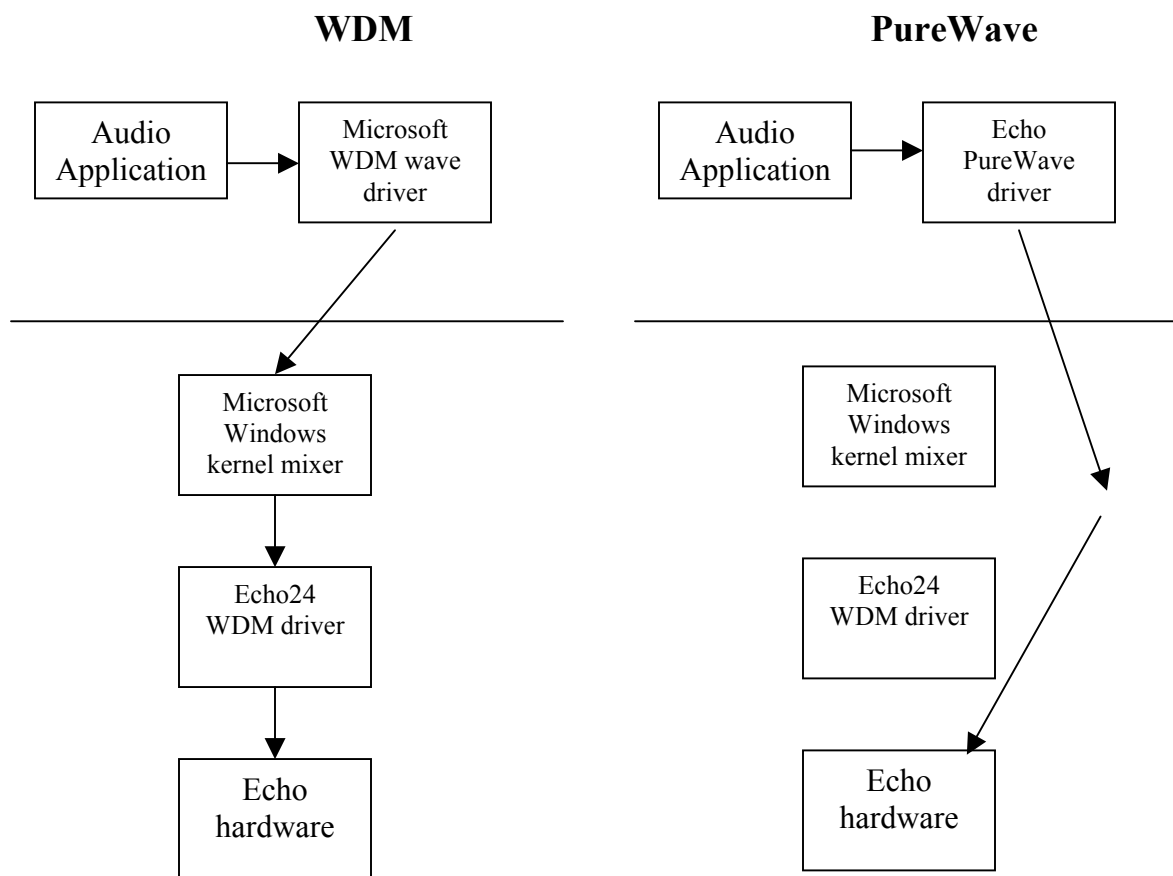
WDM

PureWave

Audio Application

Microsoft WDM wave driver

Microsoft Windows kernel mixer

Echo24 WDM driver

Echo hardware

Audio Application

Echo PureWave driver

Microsoft Windows kernel mixer

Echo24 WDM driver

Echo hardware